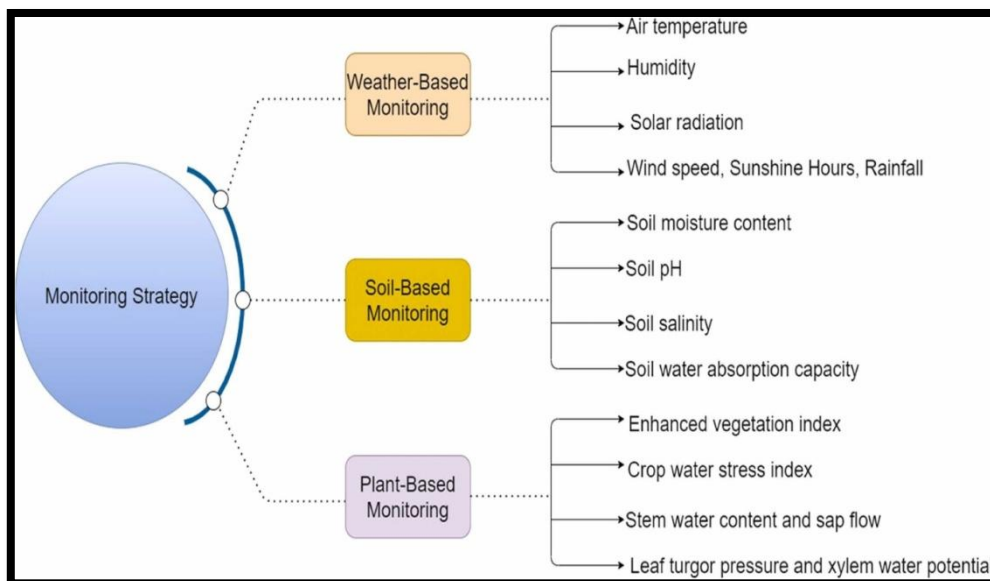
Monitoring Strategy

Weather-Based Monitoring

Air temperature

Humidity

Solar radiation

Wind speed, Sunshine Hours, Rainfall

Soil-Based Monitoring

Soil moisture content

Soil pH

Soil salinity

Soil water absorption capacity

Plant-Based Monitoring

Enhanced vegetation index

Crop water stress index

Stem water content and sap flow

Leaf turgor pressure and xylem water potentia